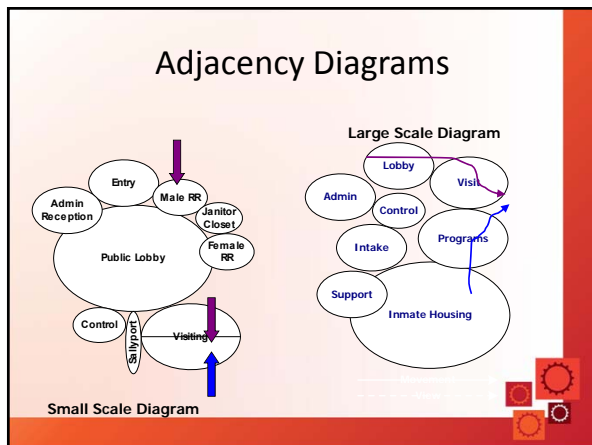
Adjacency Diagrams

Entry

Admin Reception

Male RR

Janitor Closet

Female RR

Public Lobby

Control

Sallyport

Visiting

Small Scale Diagram

Large Scale Diagram

Lobby

Visit

Admin

Control

Intake

Programs

Support

Inmate Housing